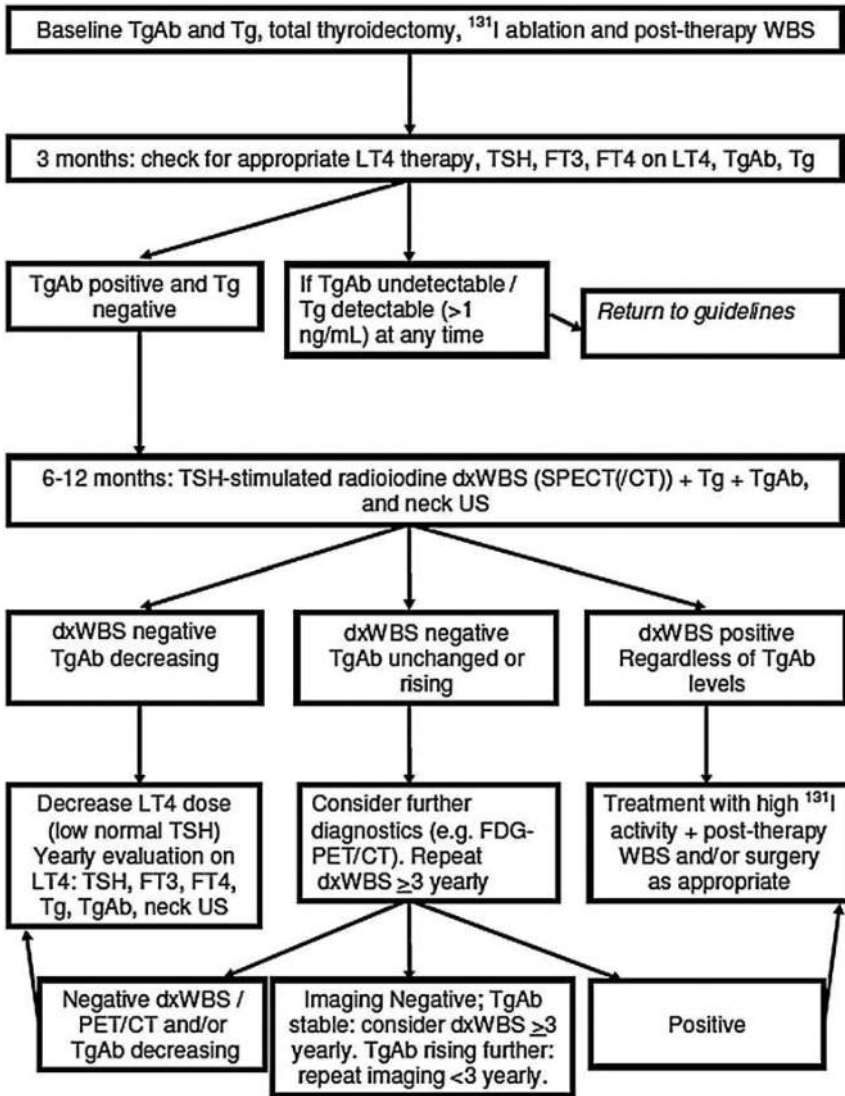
Baseline TgAb and Tg, total thyroidectomy, $^{131}$I ablation and post-therapy WBS

3 months: check for appropriate LT4 therapy, TSH, FT3, FT4 on LT4, TgAb, Tg

TgAb positive and Tg negative

If TgAb undetectable / Tg detectable (>1 ng/mL) at any time

Return to guidelines

6-12 months: TSH-stimulated radioiodine dxWBS (SPECT(/CT)) + Tg + TgAb, and neck US

dxWBS negative TgAb decreasing

dxWBS negative TgAb unchanged or rising

dxWBS positive Regardless of TgAb levels

Decrease LT4 dose (low normal TSH) Yearly evaluation on LT4: TSH, FT3, FT4, Tg, TgAb, neck US

Consider further diagnostics (e.g. FDG-PET/CT). Repeat dxWBS $\geq$3 yearly

Treatment with high $^{131}$I activity + post-therapy WBS and/or surgery as appropriate

Negative dxWBS / PET/CT and/or TgAb decreasing

Imaging Negative; TgAb stable: consider dxWBS $\geq$3 yearly. TgAb rising further: repeat imaging <3 yearly.

Positive